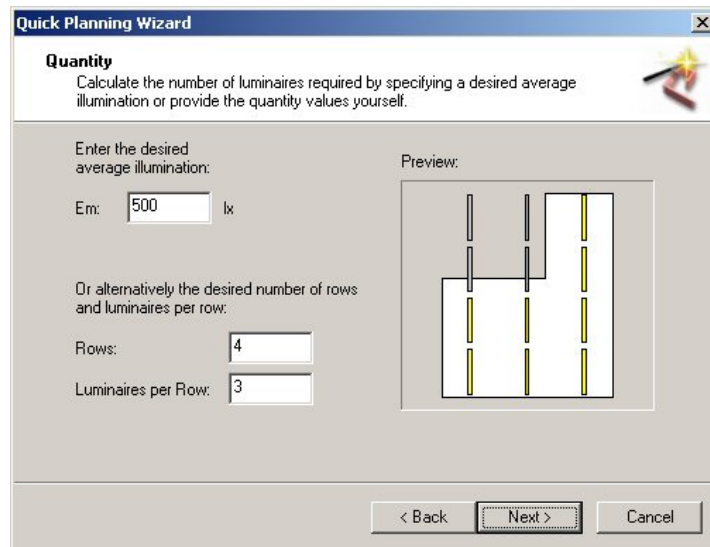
Quick Planning Wizard

Quantity
Calculate the number of luminaires required by specifying a desired average illumination or provide the quantity values yourself.

Enter the desired average illumination:

Em: 500 lx

Or alternatively the desired number of rows and luminaires per row:

Rows: 4

Luminaires per Row: 3

Preview:

< Back
Next >
Cancel